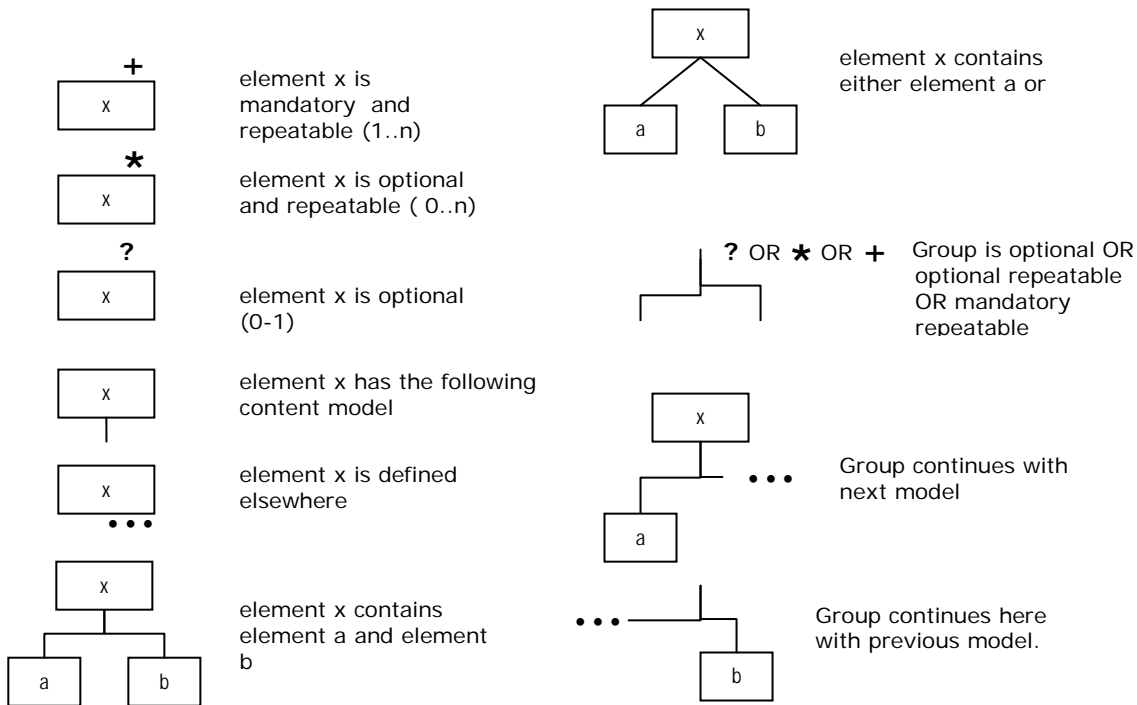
+

x

element x is mandatory and repeatable (1..n)

*

x

element x is optional and repeatable ( 0..n)

?

x

element x is optional (0-1)

x

element x has the following content model

x

•••

element x is defined elsewhere

x

a

b

element x contains element a and element b

x

a

b

element x contains either element a or

? OR * OR +

Group is optional OR optional repeatable OR mandatory repeatable

x

•••

a

Group continues with next model

•••

b

Group continues here with previous model.